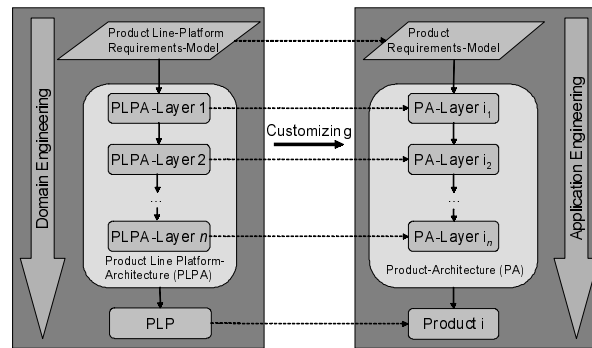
Domain Engineering

Product Line-Platform Requirements-Model

PLPA-Layer 1

PLPA-Layer 2

...

PLPA-Layer $n$

Product Line Platform-Architecture (PLPA)

PLP

Customizing

Product Requirements-Model

PA-Layer $i_1$

PA-Layer $i_2$

...

PA-Layer $i_n$

Product-Architecture (PA)

Product i

Application Engineering